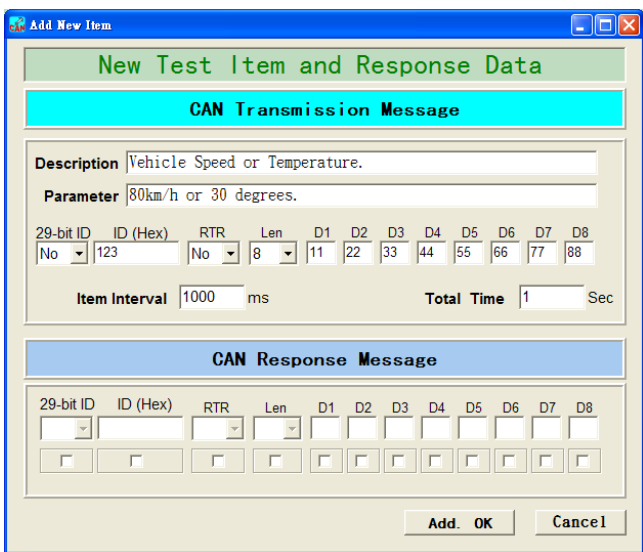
Add New Item

New Test Item and Response Data

CAN Transmission Message

Description Vehicle Speed or Temperature.

Parameter 80km/h or 30 degrees.

| 29-bit ID | ID (Hex) | RTR | Len | D1 | D2 | D3 | D4 | D5 | D6 | D7 | D8 |
|---|---|---|---|---|---|---|---|---|---|---|---|
| No | 123 | No | 8 | 11 | 22 | 33 | 44 | 55 | 66 | 77 | 88 |

Item Interval 1000 ms

Total Time 1 Sec

CAN Response Message

| 29-bit ID | ID (Hex) | RTR | Len | D1 | D2 | D3 | D4 | D5 | D6 | D7 | D8 |
|---|---|---|---|---|---|---|---|---|---|---|---|

Add. OK

Cancel